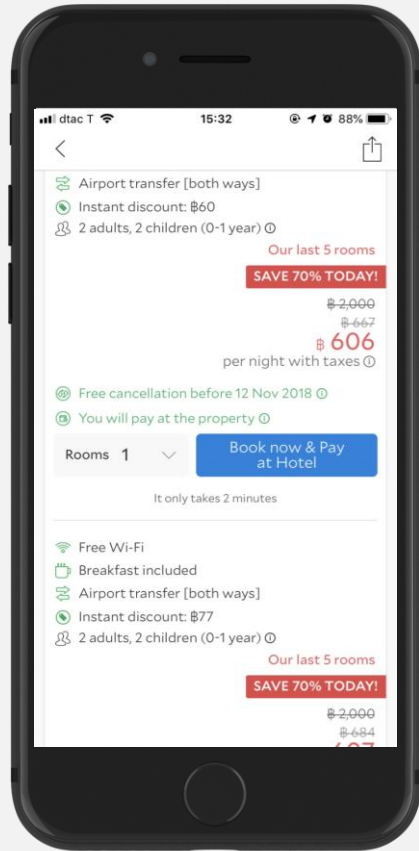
dtac T 15:32 88%

Airport transfer [both ways]
Instant discount: ฿60
2 adults, 2 children (0-1 year) ⓘ
Our last 5 rooms
SAVE 70% TODAY!
~~฿ 2,000~~
~~฿ 667~~
฿ 606
per night with taxes ⓘ

Free cancellation before 12 Nov 2018 ⓘ
You will pay at the property ⓘ

Rooms 1
Book now & Pay at Hotel
It only takes 2 minutes

Free Wi-Fi
Breakfast included
Airport transfer [both ways]
Instant discount: ฿77
2 adults, 2 children (0-1 year) ⓘ
Our last 5 rooms
SAVE 70% TODAY!
~~฿ 2,000~~
~~฿ 684~~
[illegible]